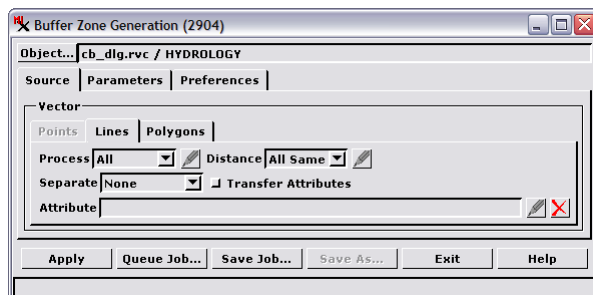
Buffer Zone Generation (2904)

Object... cb_dlg.rvc / HYDROLOGY

Source | Parameters | Preferences

Vector

Points | Lines | Polygons

Process All

Distance All Same

Separate None

Transfer Attributes

Attribute

Apply | Queue Job... | Save Job... | Save As... | Exit | Help